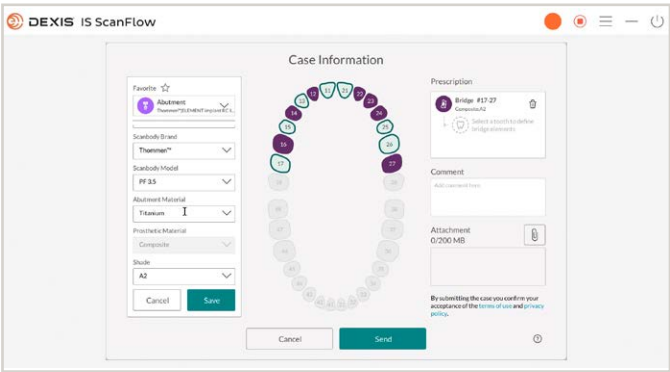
DEXIS IS ScanFlow

Case Information

Favorite

Abutment
Thommen™[ELEMENT...

Scanbody Brand
Thommen™

Scanbody Model
PF 3.5

Abutment Material
Titanium

Prosthetic Material
Composite

Shade
A2

Cancel
Save

11 21 12 22 13 23 14 24 15 25 16 26 17 27

Prescription

Bridge #17-27
Composite,A2

Select a tooth to define bridge elements

Comment

Add comment here

Attachment
0/200 MB

By submitting the case you confirm your acceptance of the terms of use and privacy policy.

Cancel
Send